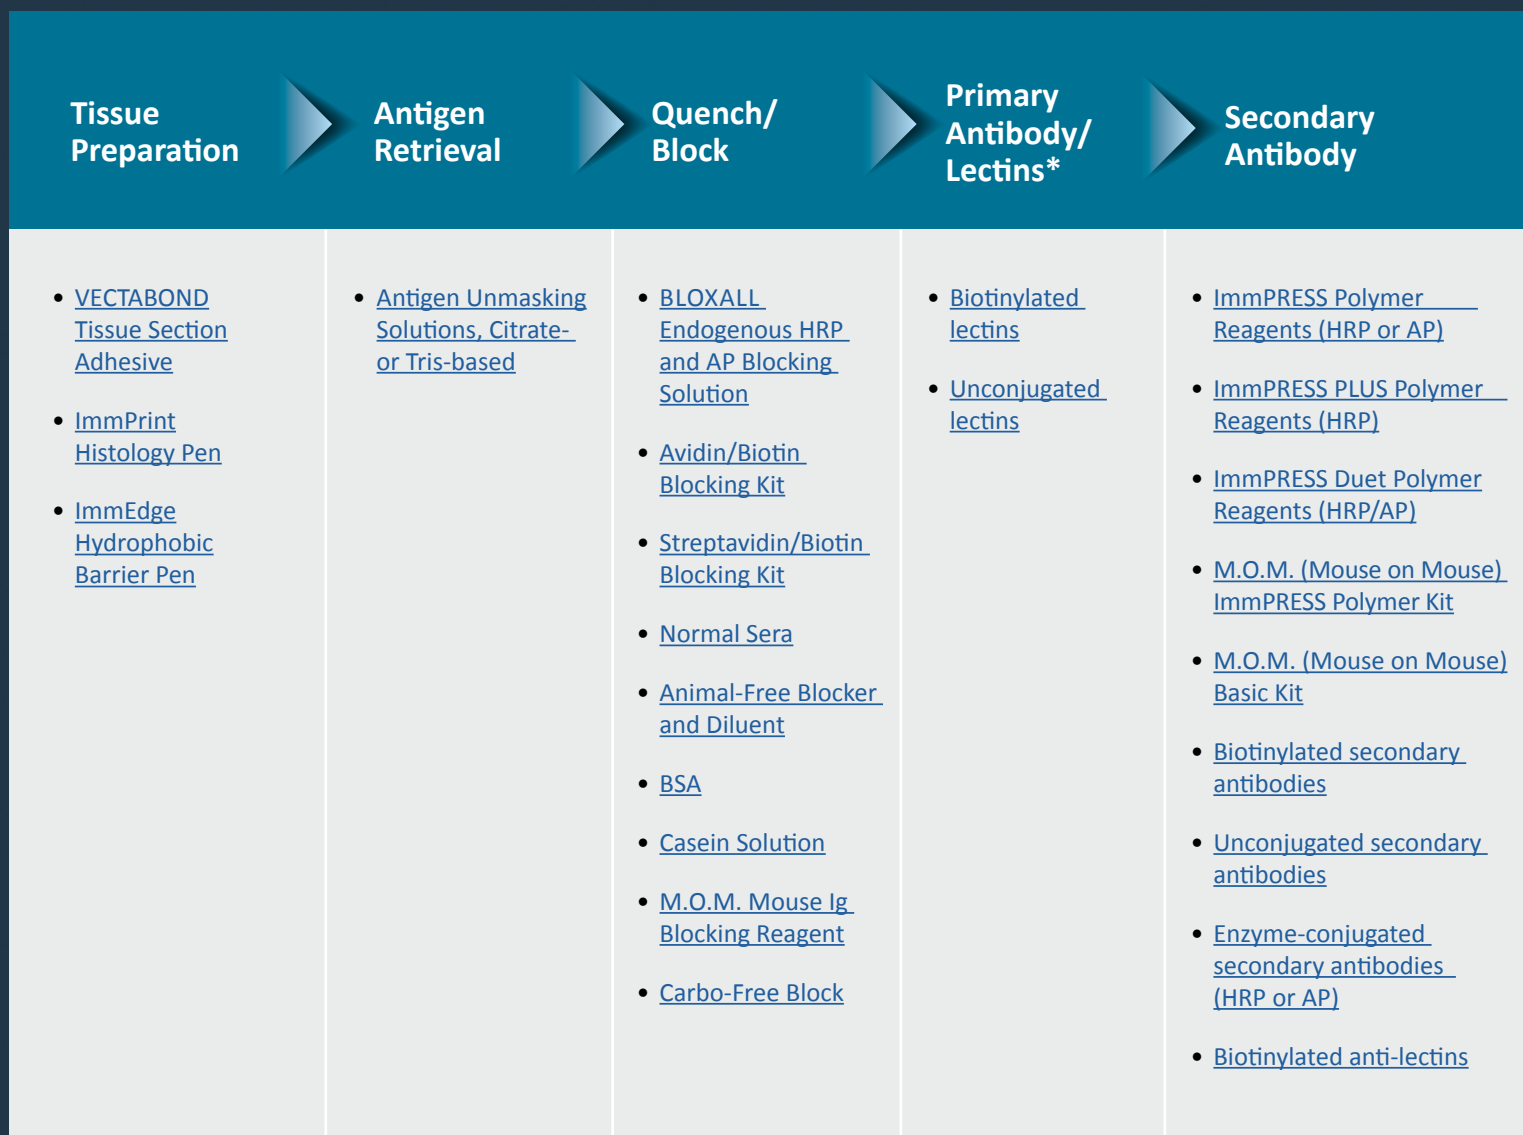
| Tissue Preparation | Antigen Retrieval | Quench/ Block | Primary Antibody/ Lectins* | Secondary Antibody |
|---|---|---|---|---|
| • VECTABOND Tissue Section Adhesive<br>• ImmPrint Histology Pen<br>• ImmEdge Hydrophobic Barrier Pen | • Antigen Unmasking Solutions, Citrate- or Tris-based | • BLOXALL Endogenous HRP and AP Blocking Solution<br>• Avidin/Biotin Blocking Kit<br>• Streptavidin/Biotin Blocking Kit<br>• Normal Sera<br>• Animal-Free Blocker and Diluent<br>• BSA<br>• Casein Solution<br>• M.O.M. Mouse Ig Blocking Reagent<br>• Carbo-Free Block | • Biotinylated lectins<br>• Unconjugated lectins | • ImmPRESS Polymer Reagents (HRP or AP)<br>• ImmPRESS PLUS Polymer Reagents (HRP)<br>• ImmPRESS Duet Polymer Reagents (HRP/AP)<br>• M.O.M. (Mouse on Mouse) ImmPRESS Polymer Kit<br>• M.O.M. (Mouse on Mouse) Basic Kit<br>• Biotinylated secondary antibodies<br>• Unconjugated secondary antibodies<br>• Enzyme-conjugated secondary antibodies (HRP or AP)<br>• Biotinylated anti-lectins |